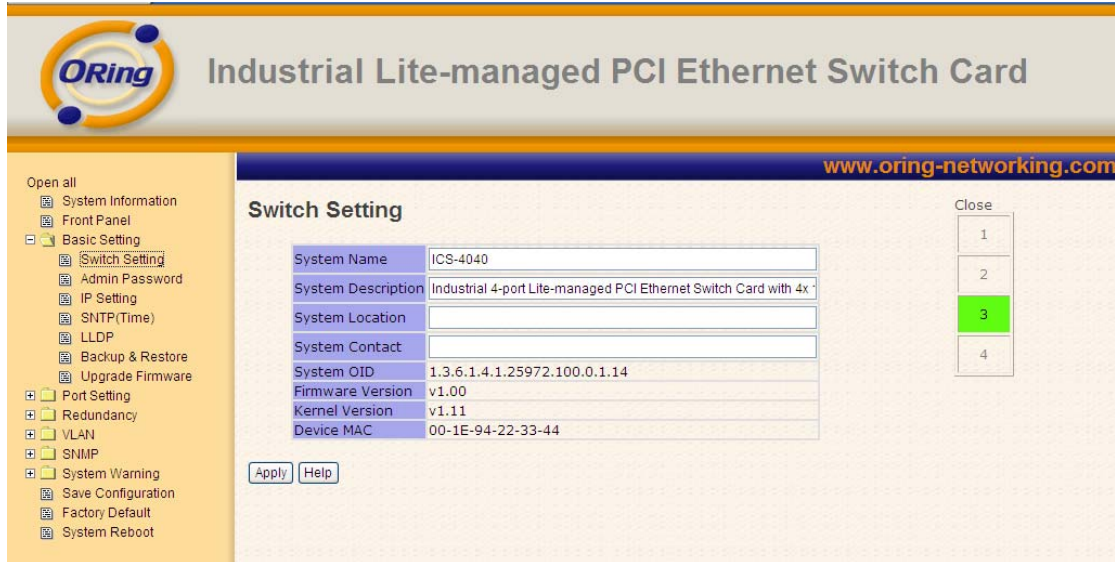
ORing

Industrial Lite-managed PCI Ethernet Switch Card

www.oring-networking.com

Open all
System Information
Front Panel
Basic Setting
Switch Setting
Admin Password
IP Setting
SNTP(Time)
LLDP
Backup & Restore
Upgrade Firmware
Port Setting
Redundancy
VLAN
SNMP
System Warning
Save Configuration
Factory Default
System Reboot

Switch Setting

| | |
|---|---|
| System Name | ICS-4040 |
| System Description | Industrial 4-port Lite-managed PCI Ethernet Switch Card with 4x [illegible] |
| System Location | |
| System Contact | |
| System OID | 1.3.6.1.4.1.25972.100.0.1.14 |
| Firmware Version | v1.00 |
| Kernel Version | v1.11 |
| Device MAC | 00-1E-94-22-33-44 |

Apply Help

Close
1
2
3
4